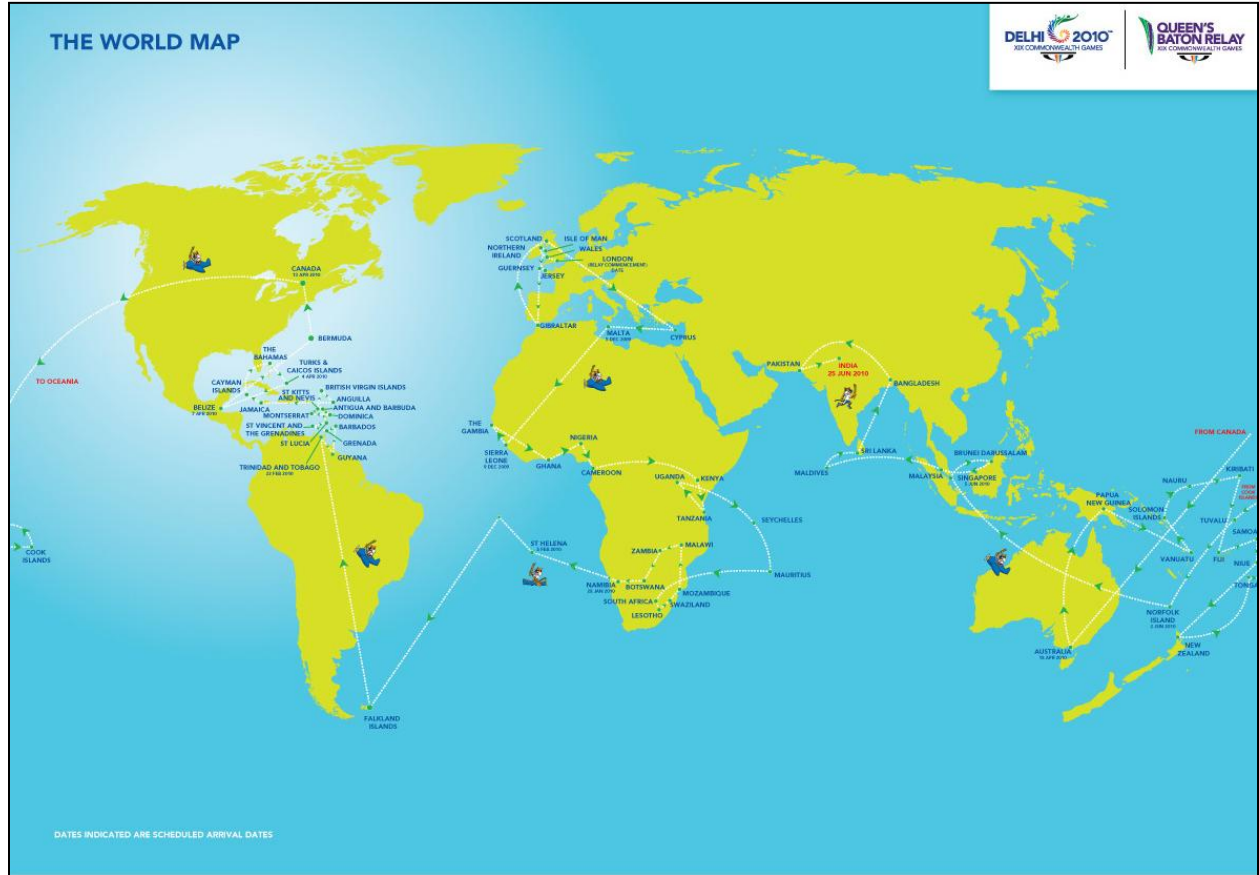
THE WORLD MAP

DELHI 2010
XIX COMMONWEALTH GAMES

QUEEN'S BATON RELAY
XIX COMMONWEALTH GAMES

CANADA
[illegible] APR 2010

BERMUDA

TO OCEANIA

THE BAHAMAS

TURKS & CAICOS ISLANDS
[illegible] APR 2010

CAYMAN ISLANDS

BRITISH VIRGIN ISLANDS

ST KITTS AND NEVIS

ANGUILLA

BELIZE
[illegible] APR 2010

JAMAICA

ANTIGUA AND BARBUDA

MONTSERRAT

DOMINICA

ST VINCENT AND THE GRENADINES

BARBADOS

ST LUCIA

GRENADA

GUYANA

TRINIDAD AND TOBAGO
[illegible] FEB 2010

FALKLAND ISLANDS

COOK ISLANDS

SCOTLAND

ISLE OF MAN

NORTHERN IRELAND

WALES

LONDON
(RELAY COMMENCEMENT DATE)

GUERNSEY

JERSEY

GIBRALTAR

MALTA
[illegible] DEC 2009

CYPRUS

THE GAMBIA

SIERRA LEONE
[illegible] DEC 2009

GHANA

NIGERIA

CAMEROON

UGANDA

KENYA

TANZANIA

SEYCHELLES

ST HELENA
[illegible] FEB 2010

ZAMBIA

MALAWI

NAMIBIA
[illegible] JAN 2010

BOTSWANA

MOZAMBIQUE

SOUTH AFRICA

SWAZILAND

LESOTHO

MAURITIUS

PAKISTAN

INDIA
25 JUN 2010

BANGLADESH

SRI LANKA

MALDIVES

BRUNEI DARUSSALAM

MALAYSIA

SINGAPORE
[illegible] JUN 2010

PAPUA NEW GUINEA

SOLOMON ISLANDS

NAURU

KIRIBATI

FROM CANADA

FROM COOK ISLANDS

TUVALU

SAMOA

VANUATU

FIJI

NIUE

TONGA

NORFOLK ISLAND
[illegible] JUN 2010

AUSTRALIA
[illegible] APR 2010

NEW ZEALAND

DATES INDICATED ARE SCHEDULED ARRIVAL DATES